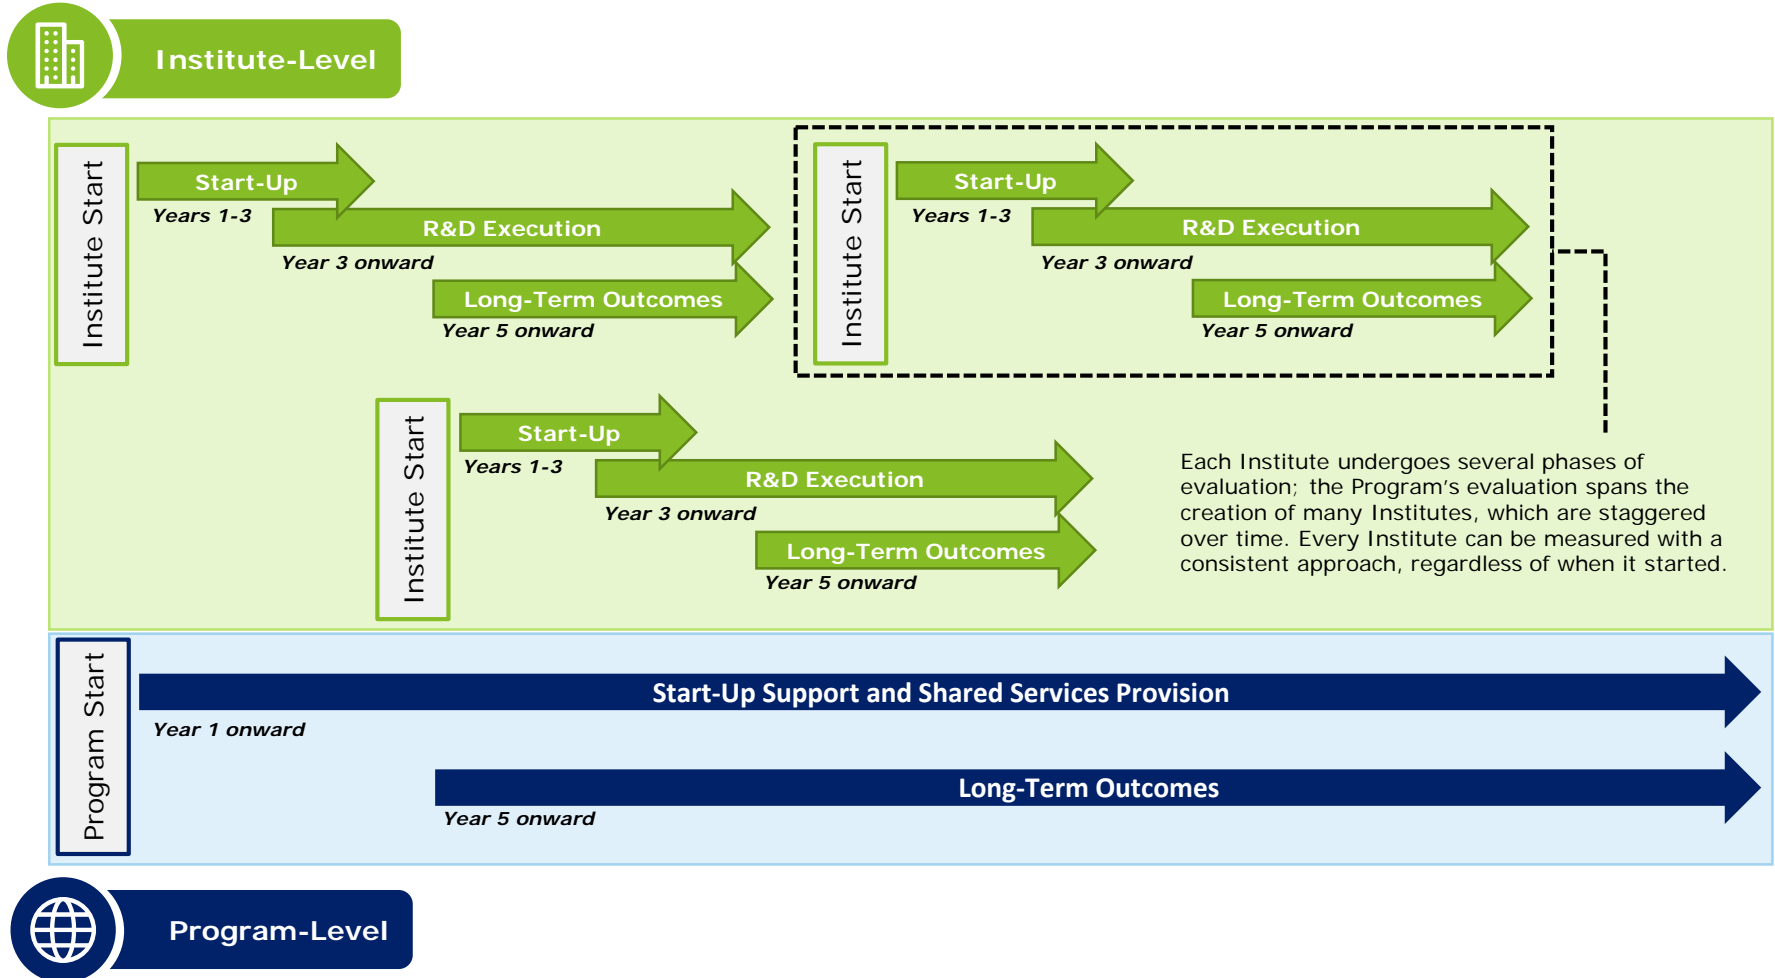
Institute-Level

Institute Start

Start-Up
Years 1-3

R&D Execution
Year 3 onward

Long-Term Outcomes
Year 5 onward

Institute Start

Start-Up
Years 1-3

R&D Execution
Year 3 onward

Long-Term Outcomes
Year 5 onward

Institute Start

Start-Up
Years 1-3

R&D Execution
Year 3 onward

Long-Term Outcomes
Year 5 onward

Each Institute undergoes several phases of evaluation; the Program's evaluation spans the creation of many Institutes, which are staggered over time. Every Institute can be measured with a consistent approach, regardless of when it started.

Program Start

Start-Up Support and Shared Services Provision
Year 1 onward

Long-Term Outcomes
Year 5 onward

Program-Level